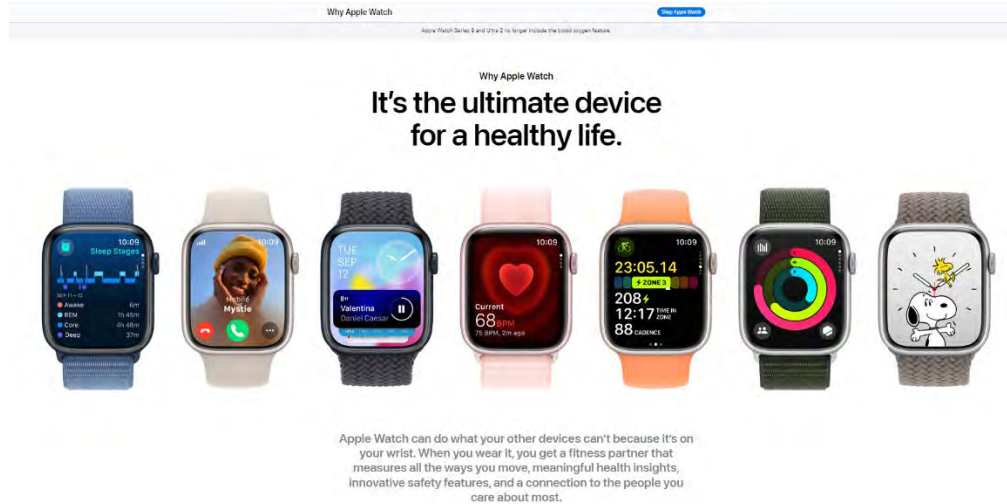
Why Apple Watch

Shop Apple Watch

Apple Watch Series 9 and Ultra 2 no longer include the blood oxygen feature.

Why Apple Watch

It's the ultimate device for a healthy life.

10:09
Sleep Stages
SEP 11–12
Awake 6m
REM 1h 45m
Core 5h 48m
Deep 37m

10:09
Mobile
Mystie

TUE
SEP
12
10:09
Valentina
Daniel Caesar

10:09
Current
68 BPM
75 BPM, 2m ago

10:09
23:05.14
ZONE 3
208
12:17 TIME IN ZONE
88 CADENCE

10:09

Apple Watch can do what your other devices can't because it's on your wrist. When you wear it, you get a fitness partner that measures all the ways you move, meaningful health insights, innovative safety features, and a connection to the people you care about most.